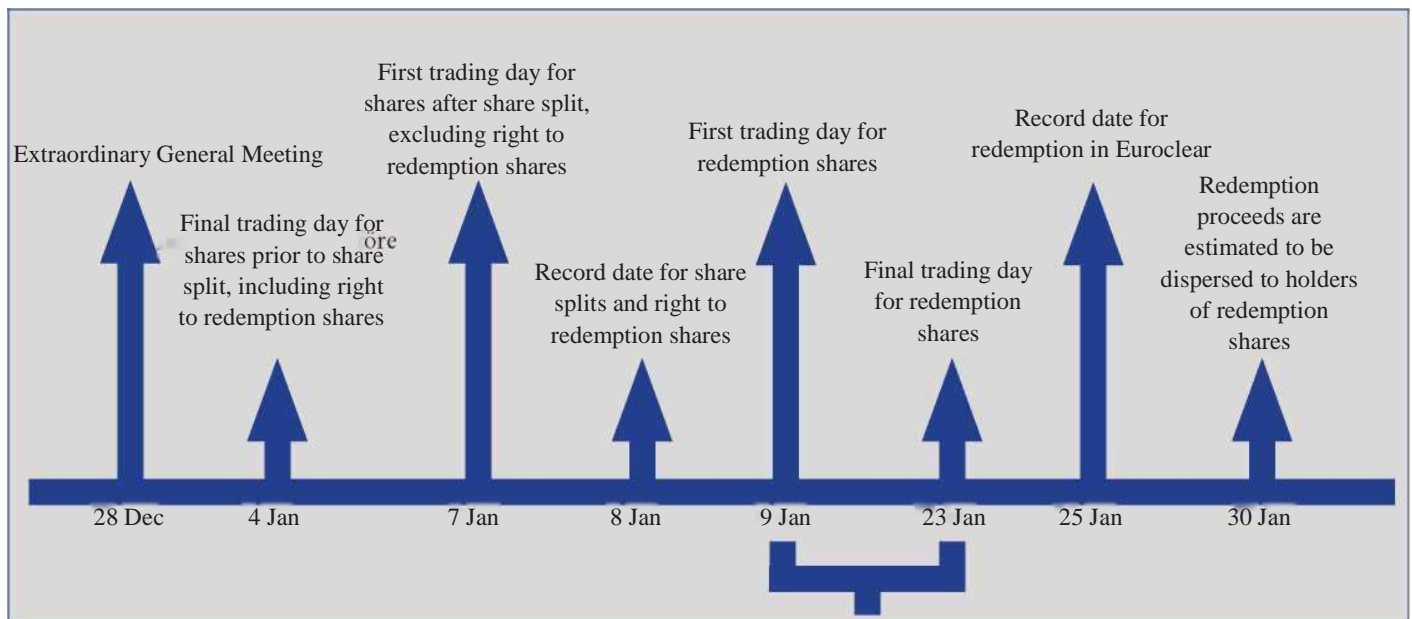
Extraordinary General Meeting

Final trading day for shares prior to share split, including right to redemption shares

ore

First trading day for shares after share split, excluding right to redemption shares

Record date for share splits and right to redemption shares

First trading day for redemption shares

Final trading day for redemption shares

Record date for redemption in Euroclear

Redemption proceeds are estimated to be dispersed to holders of redemption shares

28 Dec

4 Jan

7 Jan

8 Jan

9 Jan

23 Jan

25 Jan

30 Jan